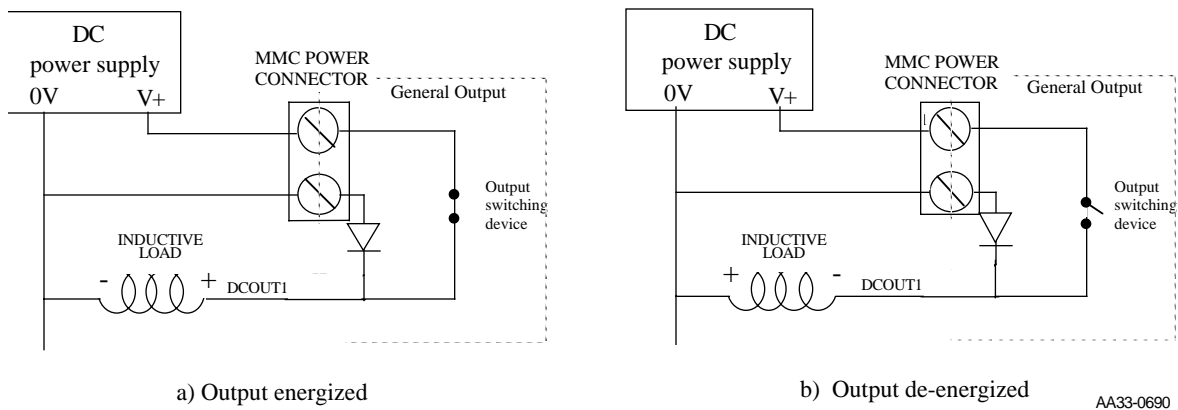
DC
power supply
0V
V+
MMC POWER
CONNECTOR
General Output
Output
switching
device
INDUCTIVE
LOAD
-
+
DCOUT1
a) Output energized

DC
power supply
0V
V+
MMC POWER
CONNECTOR
General Output
Output
switching
device
INDUCTIVE
LOAD
+
-
DCOUT1
b) Output de-energized

AA33-0690